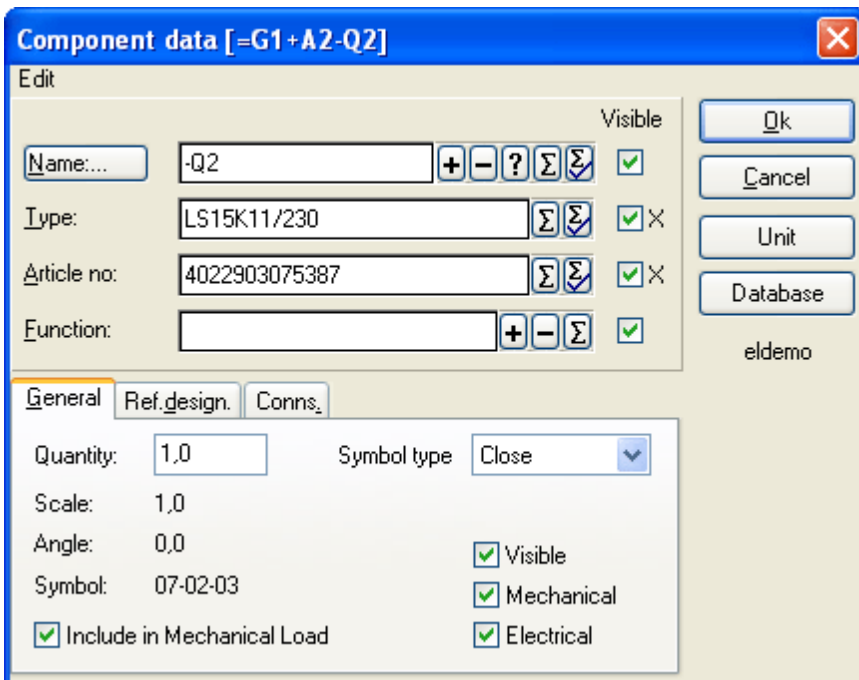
Component data [=G1+A2-Q2]
Edit

Visible

Name:... -Q2 + − ? Σ

Type: LS15K11/230 Σ X

Article no: 4022903075387 Σ X

Function: + − Σ

Ok
Cancel
Unit
Database
eldemo

General Ref.design. Conns.

Quantity: 1,0
Symbol type Close
Scale: 1,0
Angle: 0,0
Symbol: 07-02-03
Visible
Mechanical
Include in Mechanical Load
Electrical